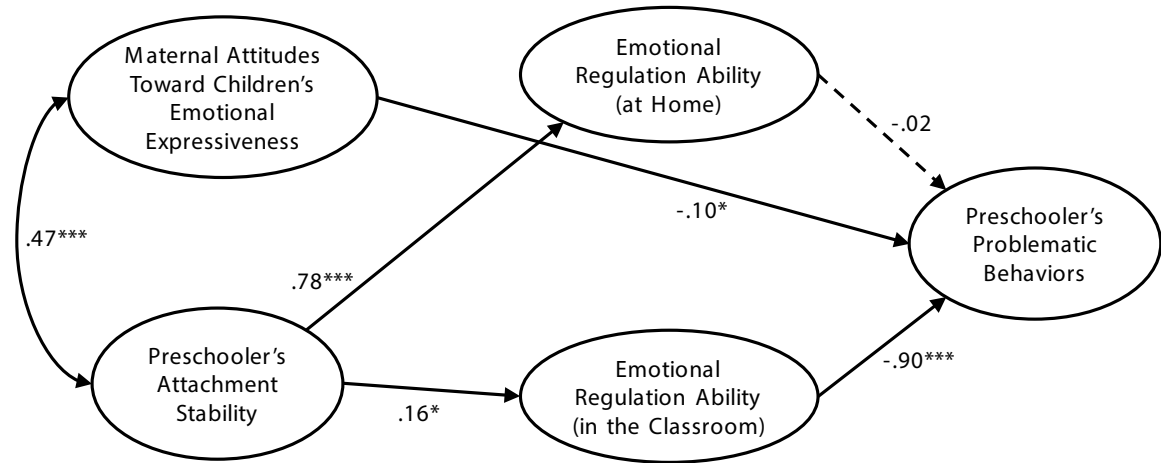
Maternal Attitudes Toward Children's Emotional Expressiveness

Emotional Regulation Ability (at Home)

-.02

-.10*

Preschooler's Problematic Behaviors

.47***

.78***

Preschooler's Attachment Stability

Emotional Regulation Ability (in the Classroom)

.16*

-.90***